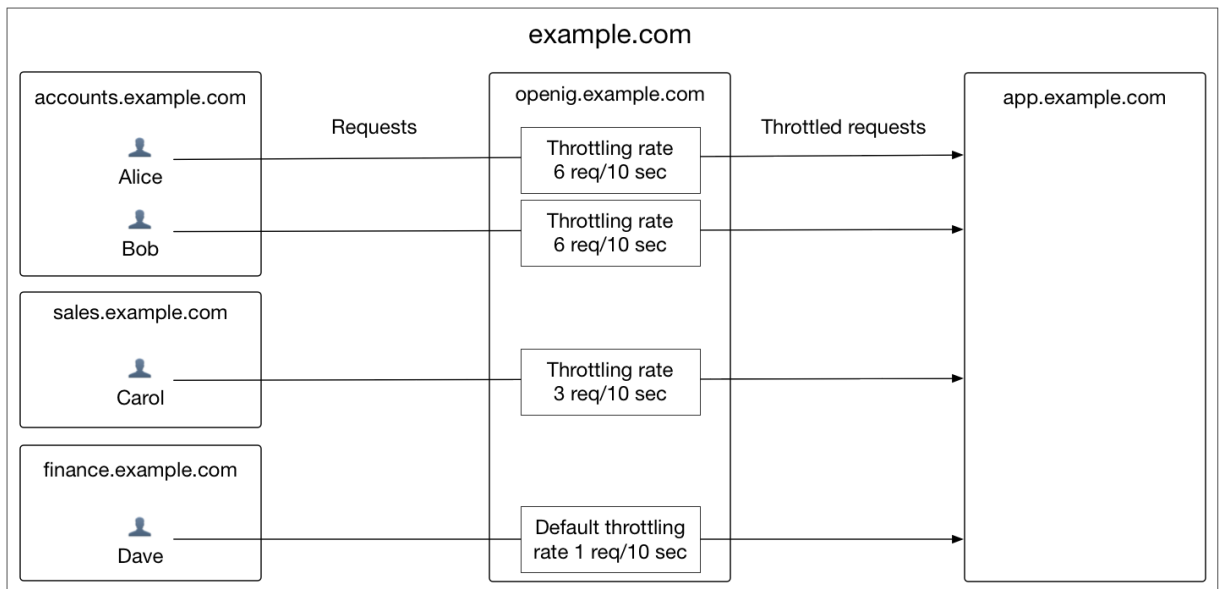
example.com

accounts.example.com

Alice

Bob

sales.example.com

Carol

finance.example.com

Dave

Requests

openig.example.com

Throttling rate 6 req/10 sec

Throttling rate 6 req/10 sec

Throttling rate 3 req/10 sec

Default throttling rate 1 req/10 sec

Throttled requests

app.example.com